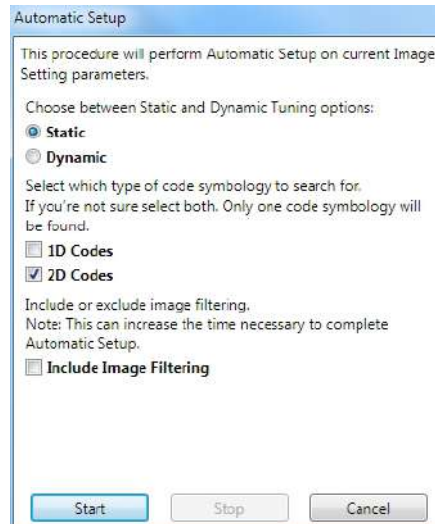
Automatic Setup

This procedure will perform Automatic Setup on current Image Setting parameters.

Choose between Static and Dynamic Tuning options:

Static

Dynamic

Select which type of code symbology to search for.
If you're not sure select both. Only one code symbology will be found.

1D Codes

2D Codes

Include or exclude image filtering.
Note: This can increase the time necessary to complete Automatic Setup.

Include Image Filtering

Start

Stop

Cancel